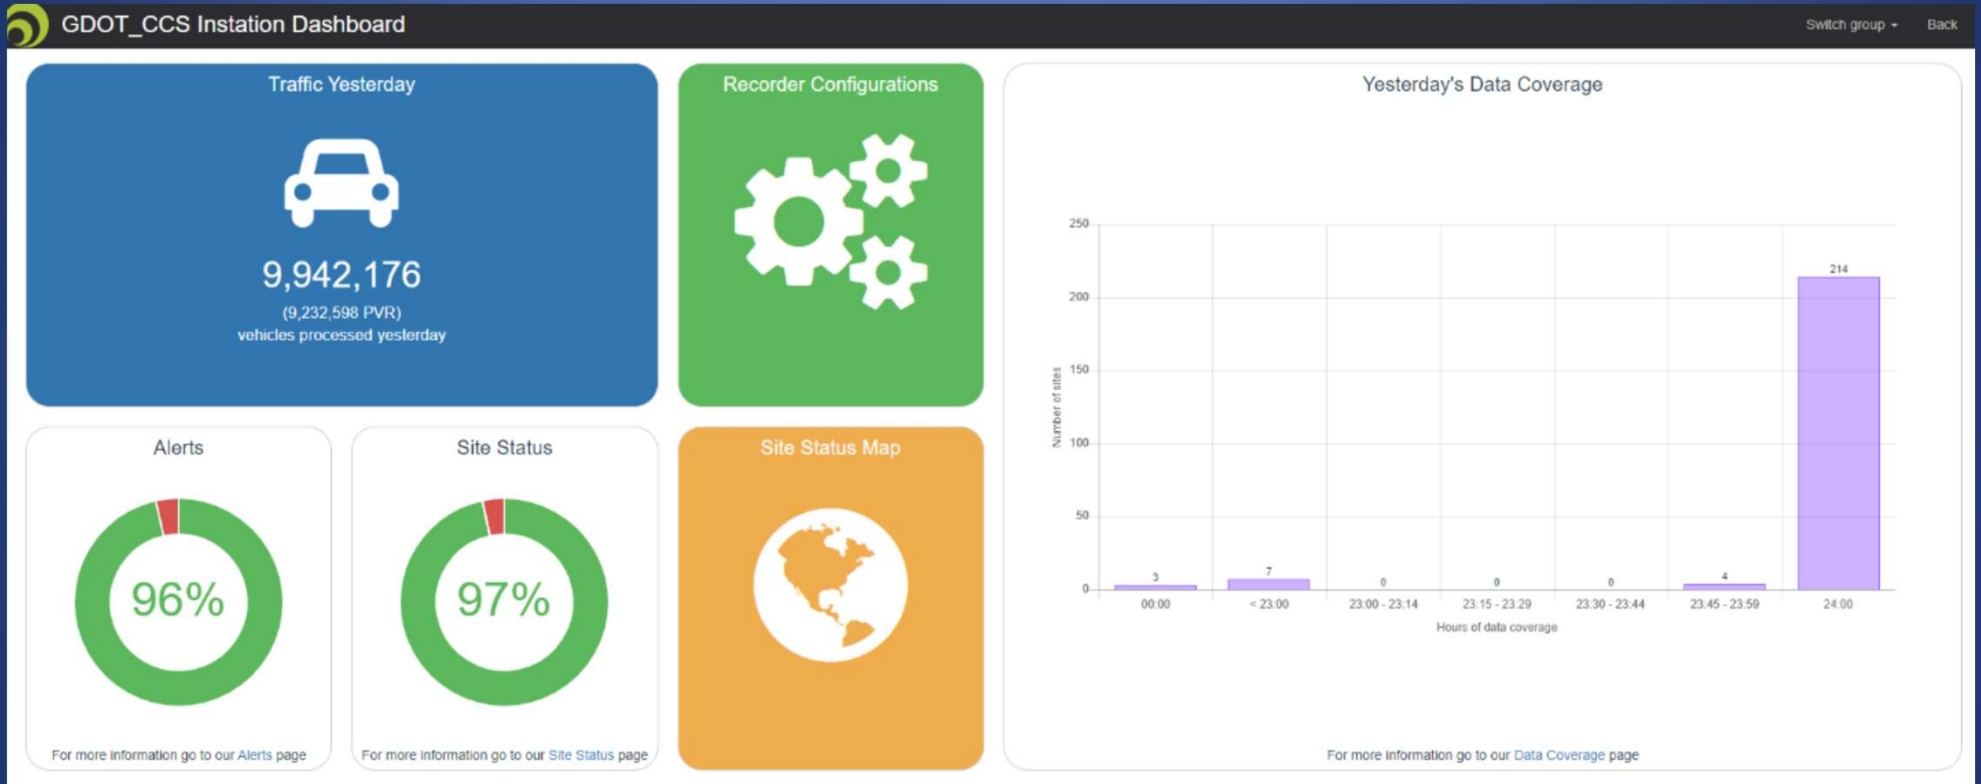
GDOT_CCS Instation Dashboard

Switch group ▾ Back

Traffic Yesterday

9,942,176
(9,232,598 PVR)
vehicles processed yesterday

Recorder Configurations

Yesterday's Data Coverage

| Hours of data coverage | Number of sites |
|---|---|
| 00:00 | 3 |
| < 23:00 | 7 |
| 23:00 - 23:14 | 0 |
| 23:15 - 23:29 | 0 |
| 23:30 - 23:44 | 0 |
| 23:45 - 23:59 | 4 |
| 24:00 | 214 |

250
200
150
100
50
0

For more information go to our Data Coverage page

Alerts

96%

For more information go to our Alerts page

Site Status

97%

For more information go to our Site Status page

Site Status Map